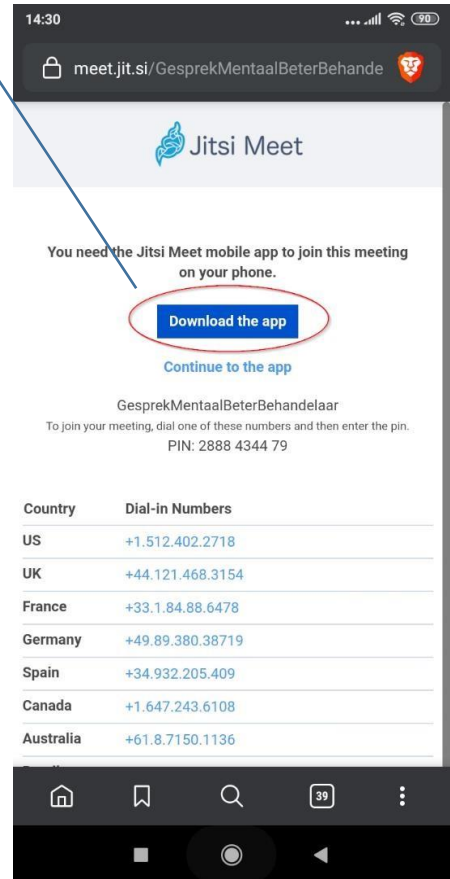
14:30

90

meet.jit.si/GesprekMentaalBeterBehande

Jitsi Meet

You need the Jitsi Meet mobile app to join this meeting on your phone.

Download the app

Continue to the app

GesprekMentaalBeterBehandelaar

To join your meeting, dial one of these numbers and then enter the pin.

PIN: 2888 4344 79

| Country | Dial-in Numbers |
|---|---|
| US | +1.512.402.2718 |
| UK | +44.121.468.3154 |
| France | +33.1.84.88.6478 |
| Germany | +49.89.380.38719 |
| Spain | +34.932.205.409 |
| Canada | +1.647.243.6108 |
| Australia | +61.8.7150.1136 |

39